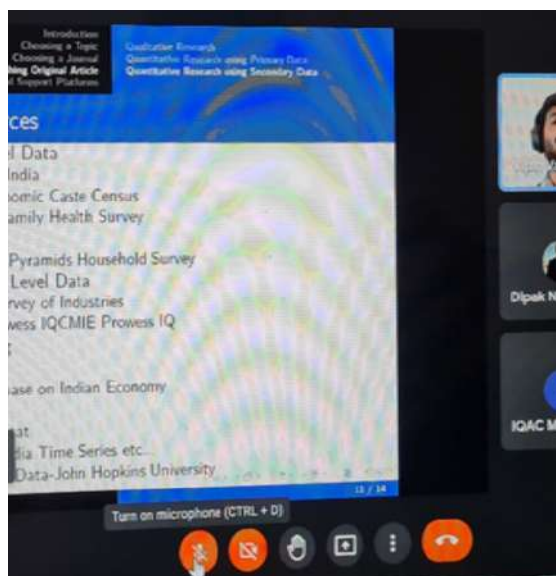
Introduction
Choosing a Topic
Choosing a Journal
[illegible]ing Original Article
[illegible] Support Platforms

Qualitative Research
Quantitative Research using Primary Data
Quantitative Research using Secondary Data

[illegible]ces

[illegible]l Data
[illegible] India
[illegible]omic Caste Census
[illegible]amily Health Survey
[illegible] Pyramids Household Survey
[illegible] Level Data
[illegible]rvey of Industries
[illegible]wess IQCMIE Prowess IQ
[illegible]ase on Indian Economy
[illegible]at
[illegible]dia Time Series etc.
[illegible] Data-John Hopkins University

11 / 14

Dipak N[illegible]

IQAC M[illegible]

Turn on microphone (CTRL + D)